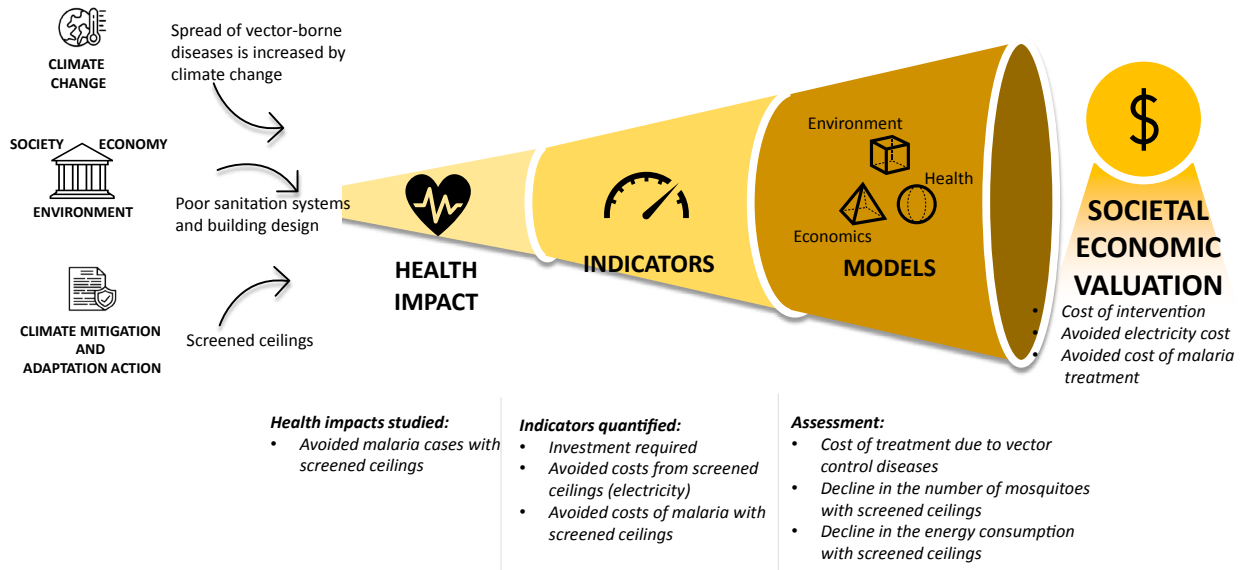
CLIMATE CHANGE

SOCIETY ECONOMY

ENVIRONMENT

CLIMATE MITIGATION AND ADAPTATION ACTION

Spread of vector-borne diseases is increased by climate change

Poor sanitation systems and building design

Screened ceilings

HEALTH IMPACT

INDICATORS

Environment

Health

Economics

MODELS

$

SOCIETAL ECONOMIC VALUATION

- Cost of intervention
- Avoided electricity cost
- Avoided cost of malaria treatment

Health impacts studied:
- Avoided malaria cases with screened ceilings

Indicators quantified:
- Investment required
- Avoided costs from screened ceilings (electricity)
- Avoided costs of malaria with screened ceilings

Assessment:
- Cost of treatment due to vector control diseases
- Decline in the number of mosquitoes with screened ceilings
- Decline in the energy consumption with screened ceilings